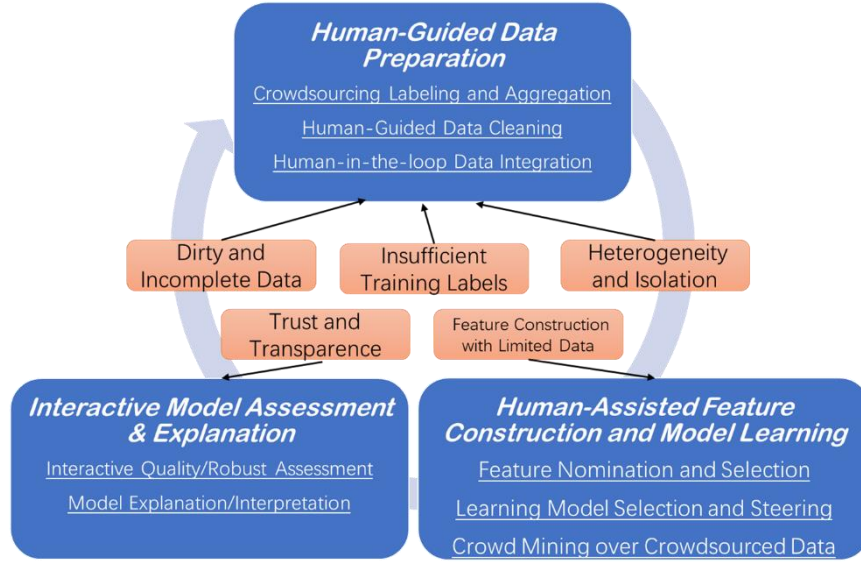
Human-Guided Data Preparation

Crowdsourcing Labeling and Aggregation

Human-Guided Data Cleaning

Human-in-the-loop Data Integration

Dirty and Incomplete Data

Insufficient Training Labels

Heterogeneity and Isolation

Trust and Transparence

Feature Construction with Limited Data

Interactive Model Assessment & Explanation

Interactive Quality/Robust Assessment

Model Explanation/Interpretation

Human-Assisted Feature Construction and Model Learning

Feature Nomination and Selection

Learning Model Selection and Steering

Crowd Mining over Crowdsourced Data